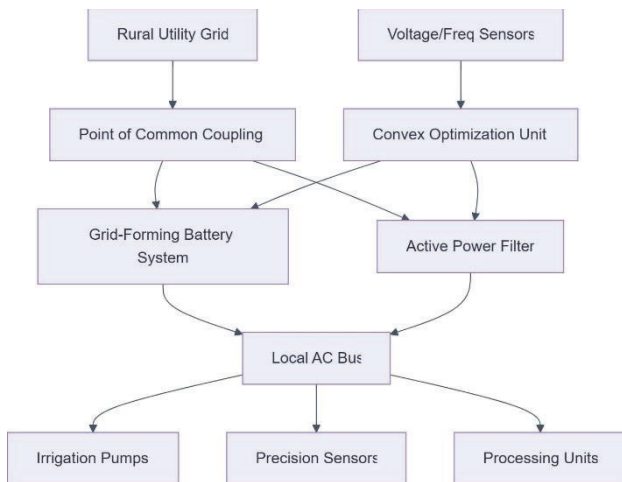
Rural Utility Grid

Voltage/Freq Sensors

Point of Common Coupling

Convex Optimization Unit

Grid-Forming Battery System

Active Power Filter

Local AC Bus

Irrigation Pumps

Precision Sensors

Processing Units